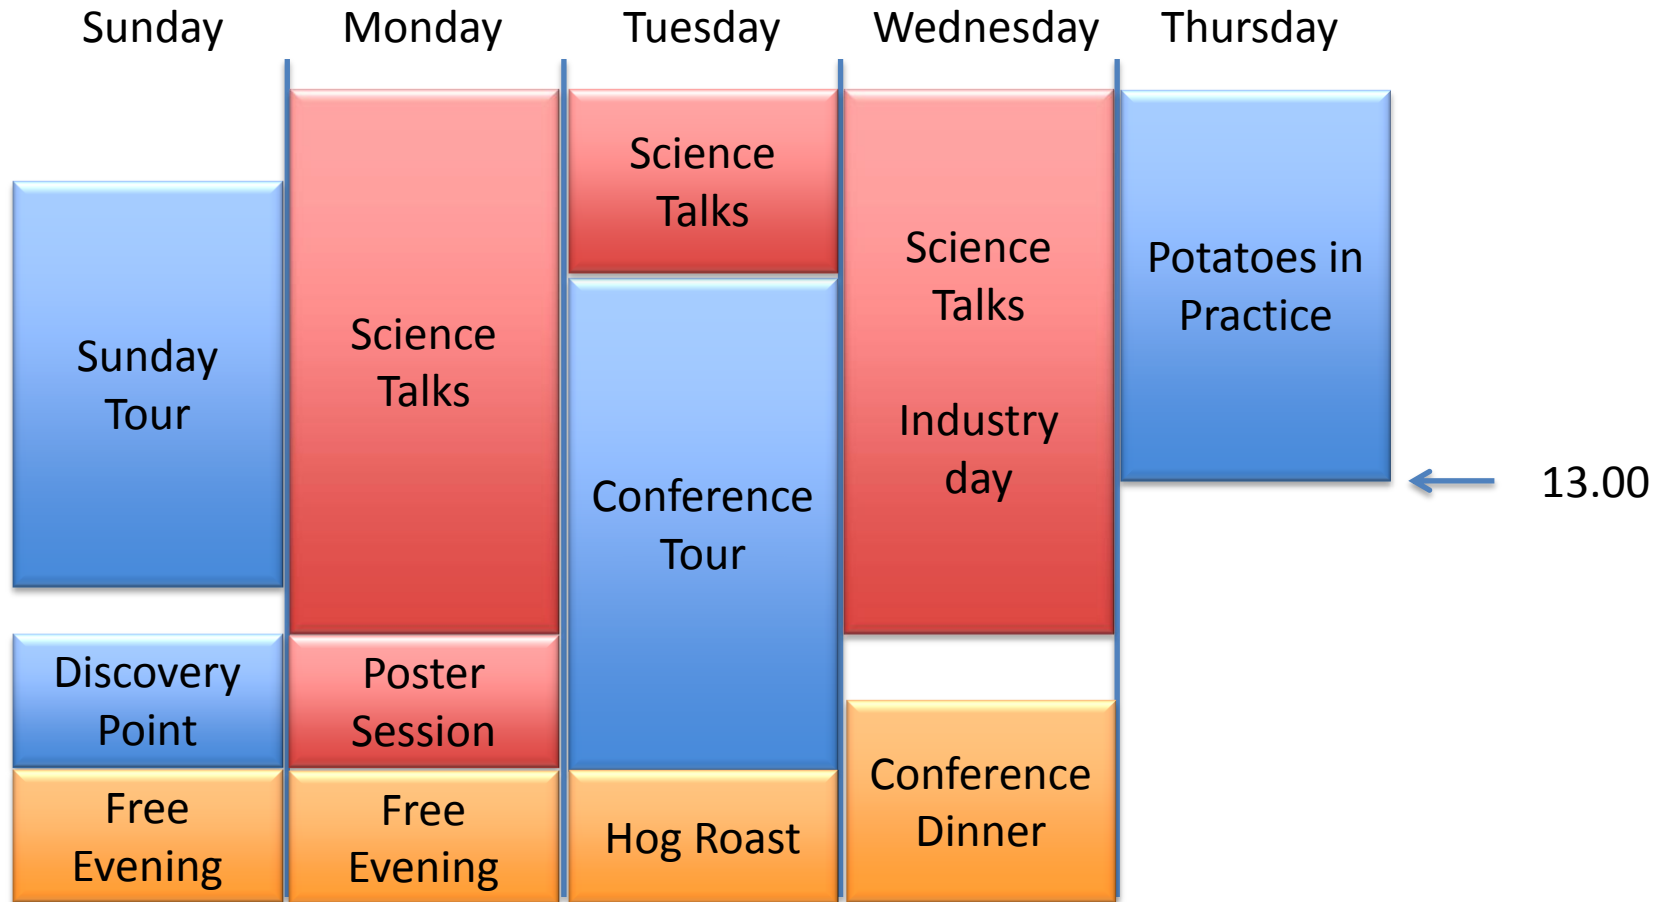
| Sunday | Monday | Tuesday | Wednesday | Thursday |
|---|---|---|---|---|
| Sunday Tour | Science Talks | Science Talks | Science Talks Industry day | Potatoes in Practice |
| Discovery Point | Poster Session | Conference Tour | | |
| Free Evening | Free Evening | Hog Roast | Conference Dinner | |

13.00